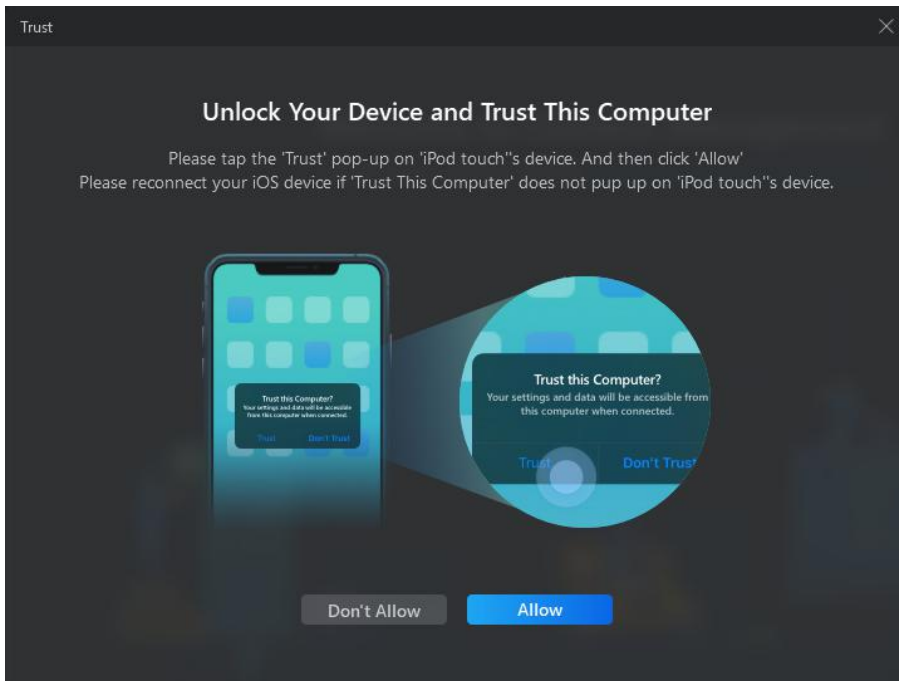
Trust

Unlock Your Device and Trust This Computer

Please tap the 'Trust' pop-up on 'iPod touch''s device. And then click 'Allow'
Please reconnect your iOS device if 'Trust This Computer' does not pup up on 'iPod touch''s device.

Trust this Computer?
Your settings and data will be accessible from this computer when connected.
Trust
Don't Trust

Trust this Computer?
Your settings and data will be accessible from this computer when connected.
Trust
Don't Trust

Don't Allow
Allow